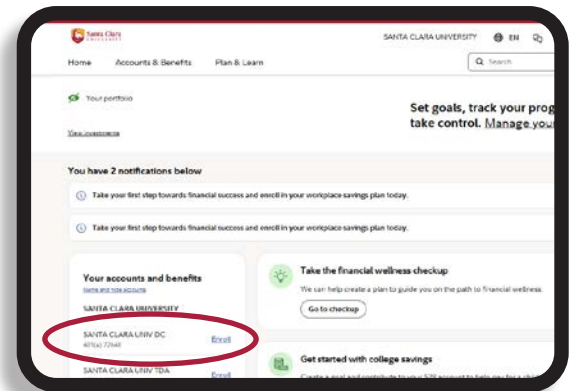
Santa Clara University

SANTA CLARA UNIVERSITY EN

Home Accounts & Benefits Plan & Learn

Search

Your portfolio

View investments

Set goals, track your prog take control. Manage you

You have 2 notifications below

Take your first step towards financial success and enroll in your workplace savings plan today.

Take your first step towards financial success and enroll in your workplace savings plan today.

Your accounts and benefits

Name and hide accounts

SANTA CLARA UNIVERSITY

SANTA CLARA UNIV DC

401(a) 77648

Enroll

SANTA CLARA UNIV TDA

Enroll

Take the financial wellness checkup

We can help create a plan to guide you on the path to financial wellness.

Go to checkup

Get started with college savings

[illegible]